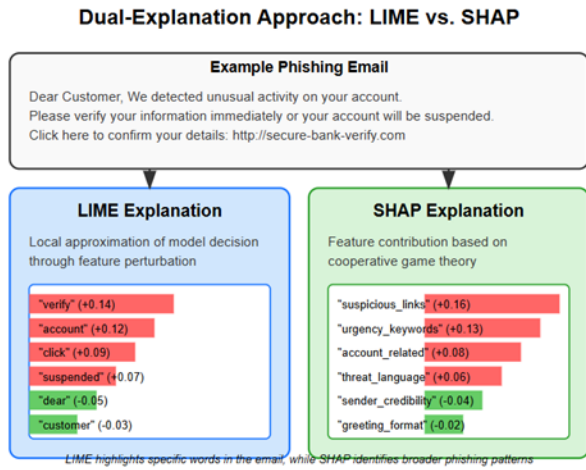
Dual-Explanation Approach: LIME vs. SHAP

Example Phishing Email

Dear Customer, We detected unusual activity on your account.
Please verify your information immediately or your account will be suspended.
Click here to confirm your details: http://secure-bank-verify.com

LIME Explanation

Local approximation of model decision through feature perturbation

"verify" (+0.14)
"account" (+0.12)
"click" (+0.09)
"suspended" (+0.07)
"dear" (-0.05)
"customer" (-0.03)

SHAP Explanation

Feature contribution based on cooperative game theory

"suspicious_links" (+0.16)
"urgency_keywords" (+0.13)
"account_related" (+0.08)
"threat_language" (+0.06)
"sender_credibility" (-0.04)
"greeting_format" (-0.02)

LIME highlights specific words in the email, while SHAP identifies broader phishing patterns